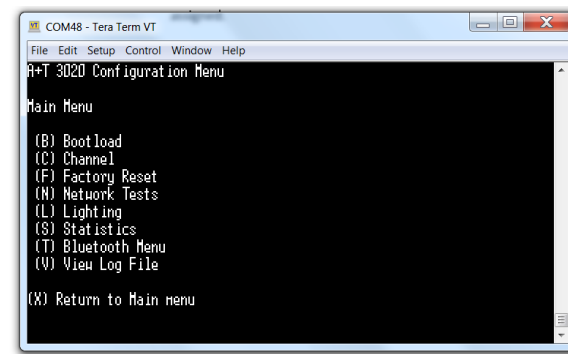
COM48 - Tera Term VT

File Edit Setup Control Window Help

A+T 3020 Configuration Menu

Main Menu

(B) Bootload
(C) Channel
(F) Factory Reset
(N) Network Tests
(L) Lighting
(S) Statistics
(T) Bluetooth Menu
(V) View Log File

(X) Return to Main menu